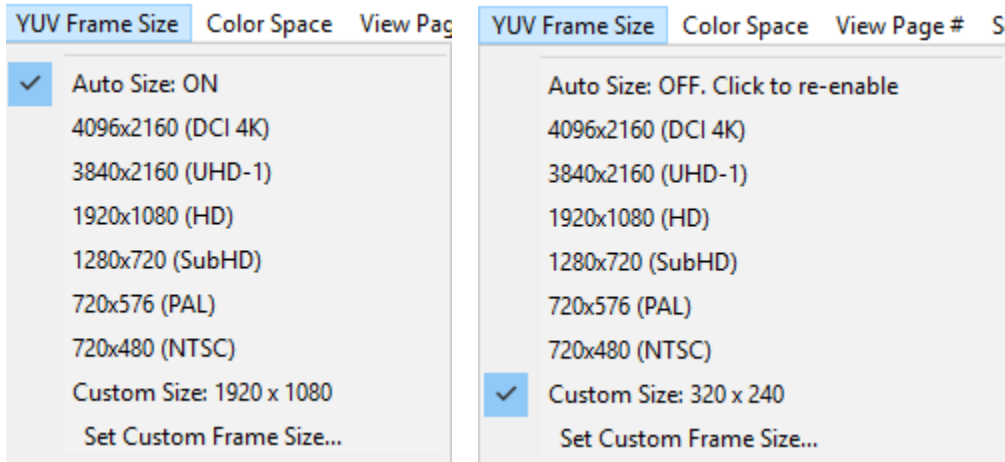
YUV Frame Size Color Space View Pag

Auto Size: ON
4096x2160 (DCI 4K)
3840x2160 (UHD-1)
1920x1080 (HD)
1280x720 (SubHD)
720x576 (PAL)
720x480 (NTSC)
Custom Size: 1920 x 1080
Set Custom Frame Size...

YUV Frame Size Color Space View Page # S

Auto Size: OFF. Click to re-enable
4096x2160 (DCI 4K)
3840x2160 (UHD-1)
1920x1080 (HD)
1280x720 (SubHD)
720x576 (PAL)
720x480 (NTSC)
Custom Size: 320 x 240
Set Custom Frame Size...